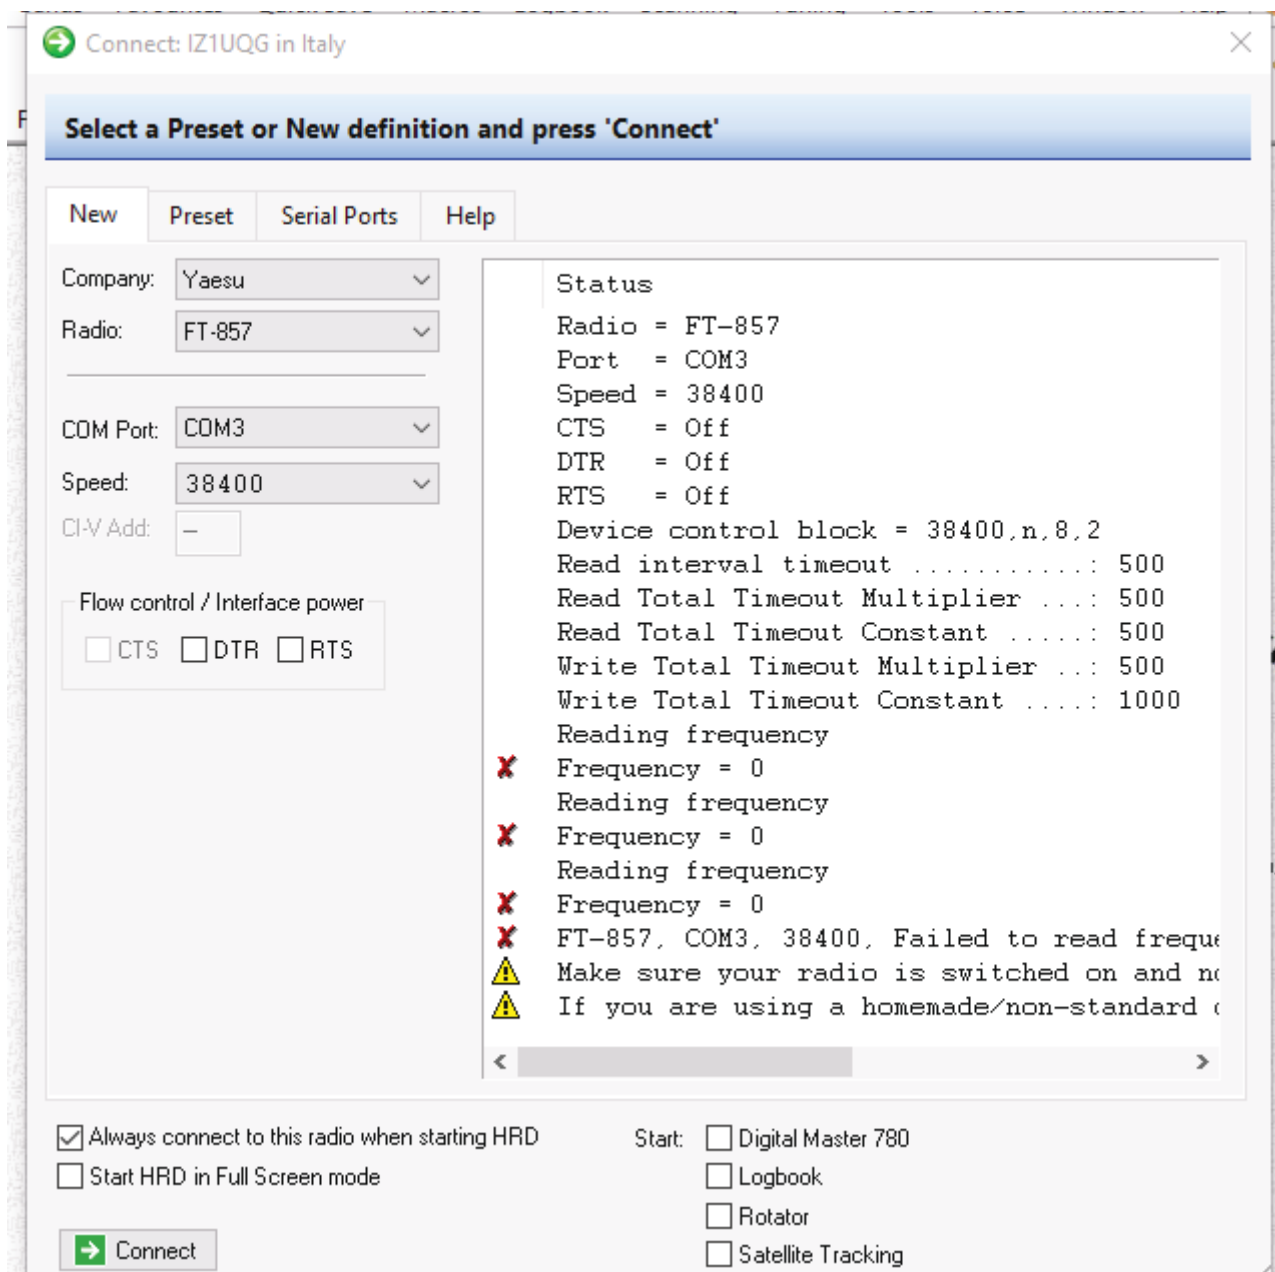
Connect: IZ1UQG in Italy

Select a Preset or New definition and press 'Connect'

New | Preset | Serial Ports | Help

Company: Yaesu
Radio: FT-857

COM Port: COM3
Speed: 38400
CI-V Add: --

Flow control / Interface power
CTS DTR RTS

Status
Radio = FT-857
Port = COM3
Speed = 38400
CTS = Off
DTR = Off
RTS = Off
Device control block = 38400,n,8,2
Read interval timeout ...........: 500
Read Total Timeout Multiplier ...: 500
Read Total Timeout Constant .....: 500
Write Total Timeout Multiplier ..: 500
Write Total Timeout Constant ....: 1000
Reading frequency
Frequency = 0
Reading frequency
Frequency = 0
Reading frequency
Frequency = 0
FT-857, COM3, 38400, Failed to read freque
Make sure your radio is switched on and no
If you are using a homemade/non-standard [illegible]

Always connect to this radio when starting HRD
Start HRD in Full Screen mode

Start: Digital Master 780
Logbook
Rotator
Satellite Tracking

Connect